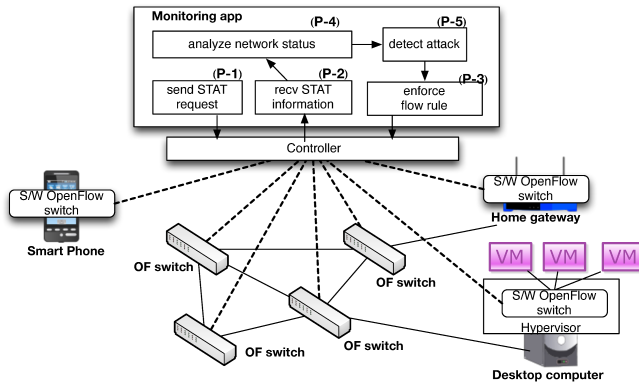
Monitoring app

(P-4)
analyze network status

(P-5)
detect attack

(P-1)
send STAT request

(P-2)
recv STAT information

(P-3)
enforce flow rule

Controller

S/W OpenFlow switch

Smart Phone

S/W OpenFlow switch

Home gateway

VM VM VM

S/W OpenFlow switch

Hypervisor

OF switch

OF switch

OF switch

OF switch

Desktop computer